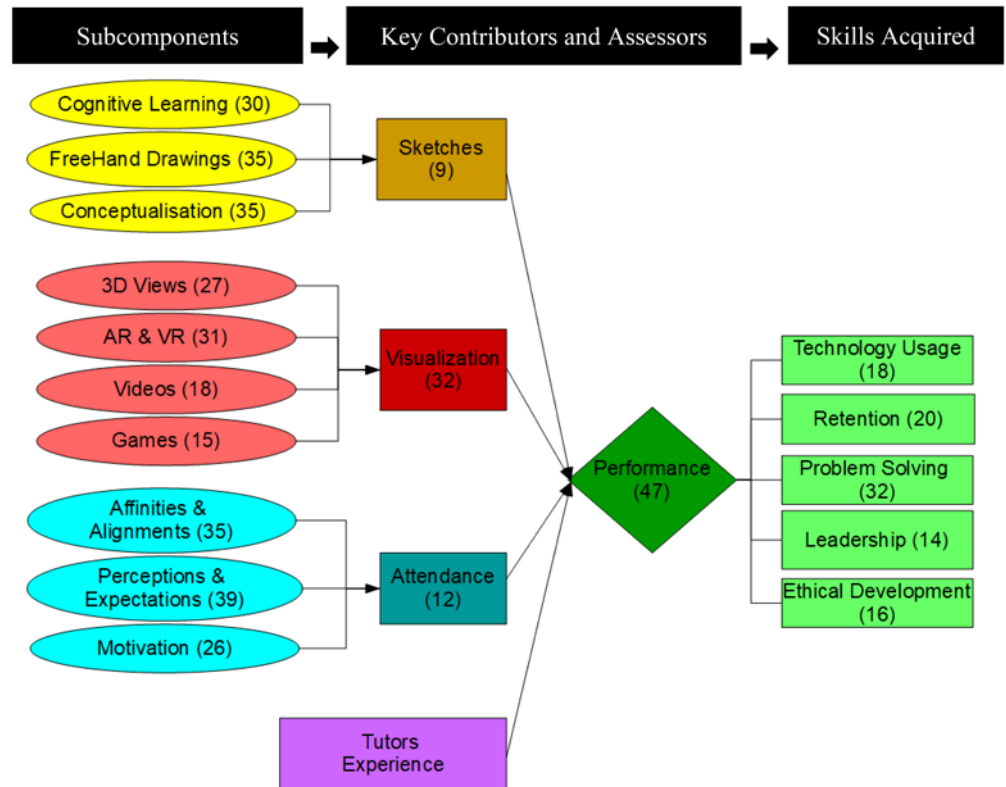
Subcomponents
Key Contributors and Assessors
Skills Acquired

Cognitive Learning (30)
FreeHand Drawings (35)
Conceptualisation (35)

Sketches (9)

3D Views (27)
AR & VR (31)
Videos (18)
Games (15)

Visualization (32)

Affinities & Alignments (35)
Perceptions & Expectations (39)
Motivation (26)

Attendance (12)

Tutors Experience

Performance (47)

Technology Usage (18)
Retention (20)
Problem Solving (32)
Leadership (14)
Ethical Development (16)